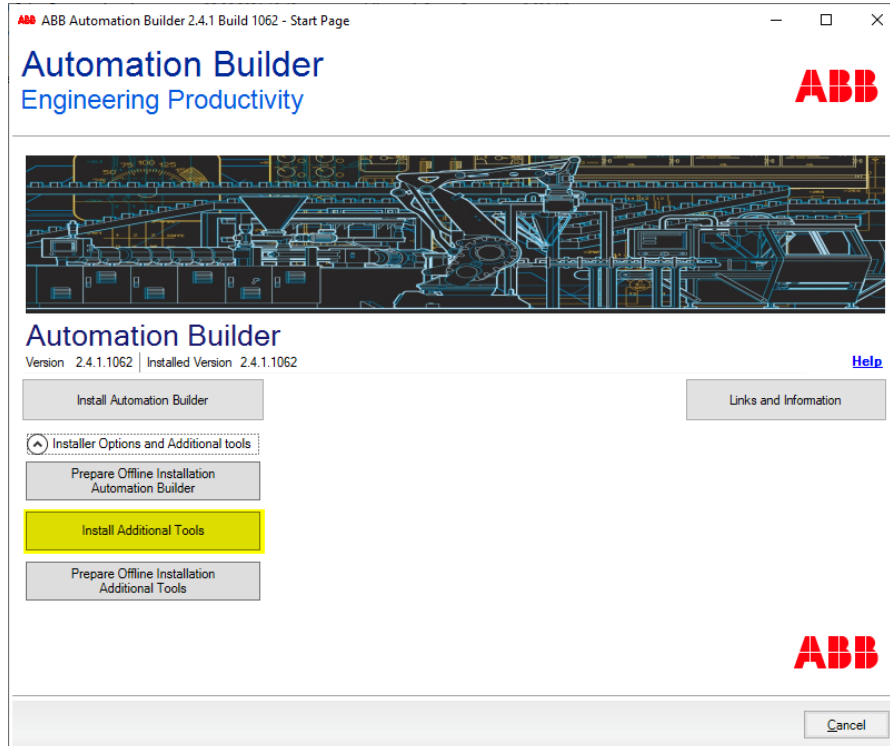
ABB ABB Automation Builder 2.4.1 Build 1062 - Start Page

Automation Builder
Engineering Productivity

ABB

Automation Builder
Version 2.4.1.1062 | Installed Version 2.4.1.1062

Help

Install Automation Builder

Links and Information

Installer Options and Additional tools

Prepare Offline Installation Automation Builder

Install Additional Tools

Prepare Offline Installation Additional Tools

ABB

Cancel